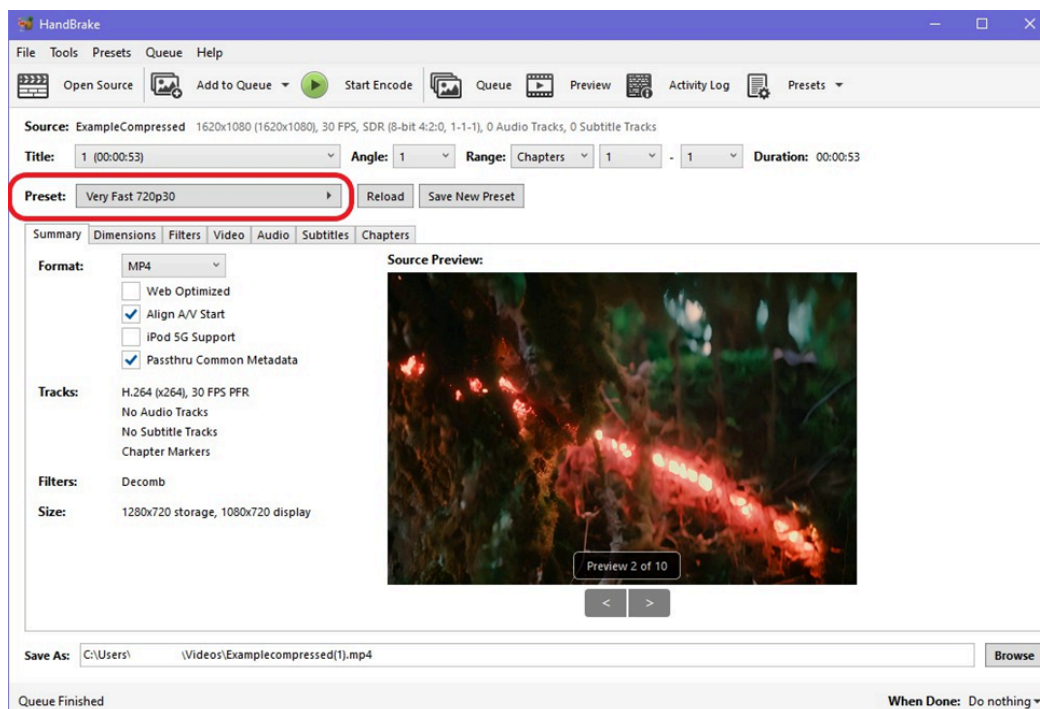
HandBrake

File Tools Presets Queue Help

Open Source Add to Queue Start Encode Queue Preview Activity Log Presets

Source: ExampleCompressed 1620x1080 (1620x1080), 30 FPS, SDR (8-bit 4:2:0, 1-1-1), 0 Audio Tracks, 0 Subtitle Tracks

Title: 1 (00:00:53) Angle: 1 Range: Chapters 1 - 1 Duration: 00:00:53

Preset: Very Fast 720p30 Reload Save New Preset

Summary Dimensions Filters Video Audio Subtitles Chapters

Format: MP4

Web Optimized

Align A/V Start

iPod 5G Support

Passthru Common Metadata

Tracks: H.264 (x264), 30 FPS PFR
No Audio Tracks
No Subtitle Tracks
Chapter Markers

Filters: Decomb

Size: 1280x720 storage, 1080x720 display

Source Preview:

Preview 2 of 10

< >

Save As: C:\Users\ \Videos\Examplecompressed(1).mp4 Browse

Queue Finished When Done: Do nothing